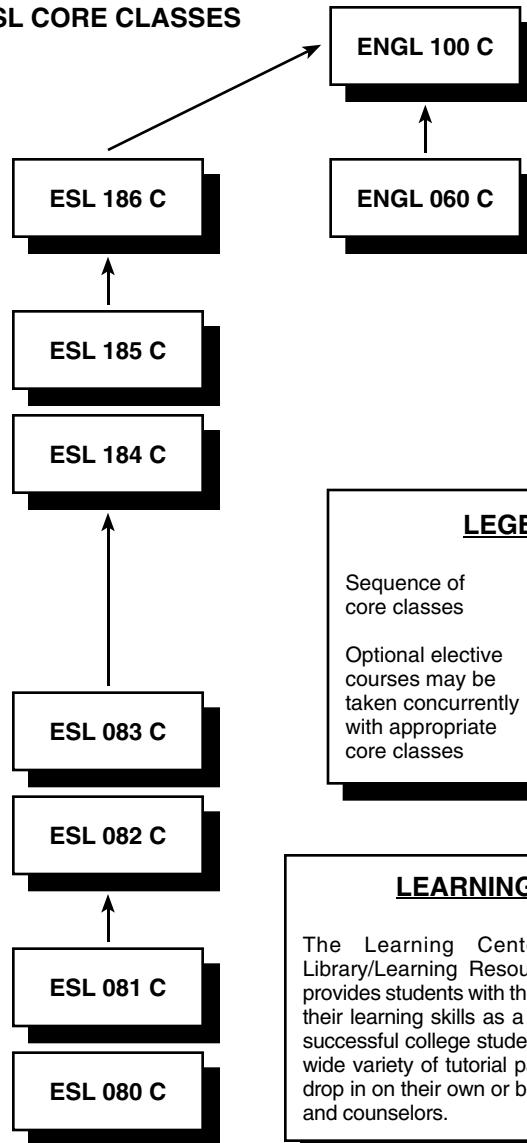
SL CORE CLASSES

ENGL 100 C

ESL 186 C

ENGL 060 C

ESL 185 C

ESL 184 C

LEGE

Sequence of core classes

Optional elective courses may be taken concurrently with appropriate core classes

ESL 083 C

ESL 082 C

LEARNING

ESL 081 C

The Learning Cent Library/Learning Resou provides students with th their learning skills as a successful college stude wide variety of tutorial p drop in on their own or b and counselors.

ESL 080 C